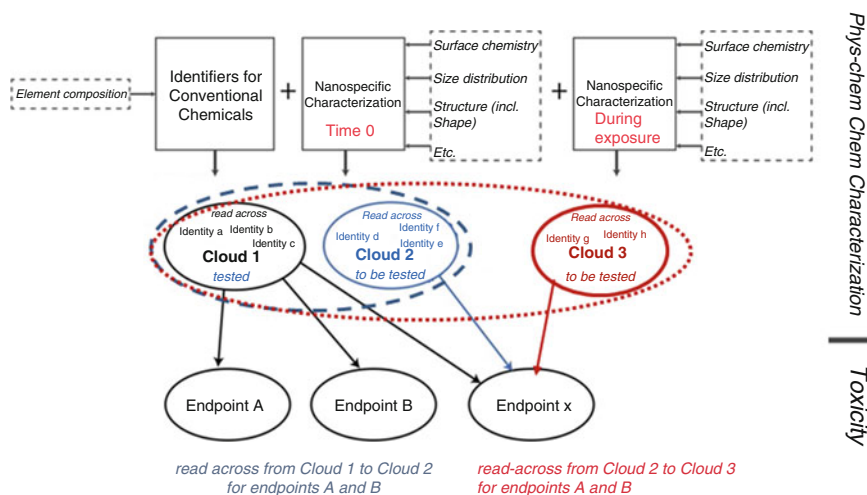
Element composition

Identifiers for Conventional Chemicals

+

Nanospecific Characterization
Time 0

Surface chemistry
Size distribution
Structure (incl. Shape)
Etc.

+

Nanospecific Characterization
During exposure

Surface chemistry
Size distribution
Structure (incl. Shape)
Etc.

Phys-chem Chem Characterization

read across
Identity a
Identity b
Identity c
Cloud 1
tested

Read across
Identity d
Identity f
Identity e
Cloud 2
to be tested

Read across
Identity g
Identity h
Cloud 3
to be tested

Endpoint A
Endpoint B
Endpoint x

Toxicity

read across from Cloud 1 to Cloud 2 for endpoints A and B

read-across from Cloud 2 to Cloud 3 for endpoints A and B